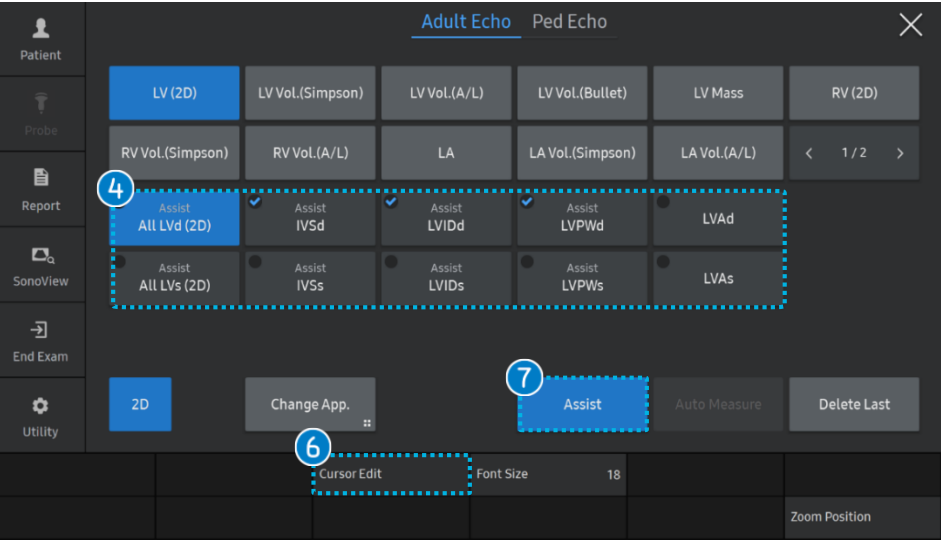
Patient
Probe
Report
SonoView
End Exam
Utility

Adult Echo Ped Echo

| LV (2D) | LV Vol.(Simpson) | LV Vol.(A/L) | LV Vol.(Bullet) | LV Mass | RV (2D) |
|---|---|---|---|---|---|
| RV Vol.(Simpson) | RV Vol.(A/L) | LA | LA Vol.(Simpson) | LA Vol.(A/L) | < 1/2 > |
| Assist All LVd (2D) | Assist IVSd | Assist LVIDd | Assist LVPWd | LVAd | |
| Assist All LVs (2D) | Assist IVSs | Assist LVIDs | Assist LVPWs | LVAs | |

4

7

2D
Change App.
Assist
Auto Measure
Delete Last

6

Cursor Edit
Font Size 18
Zoom Position